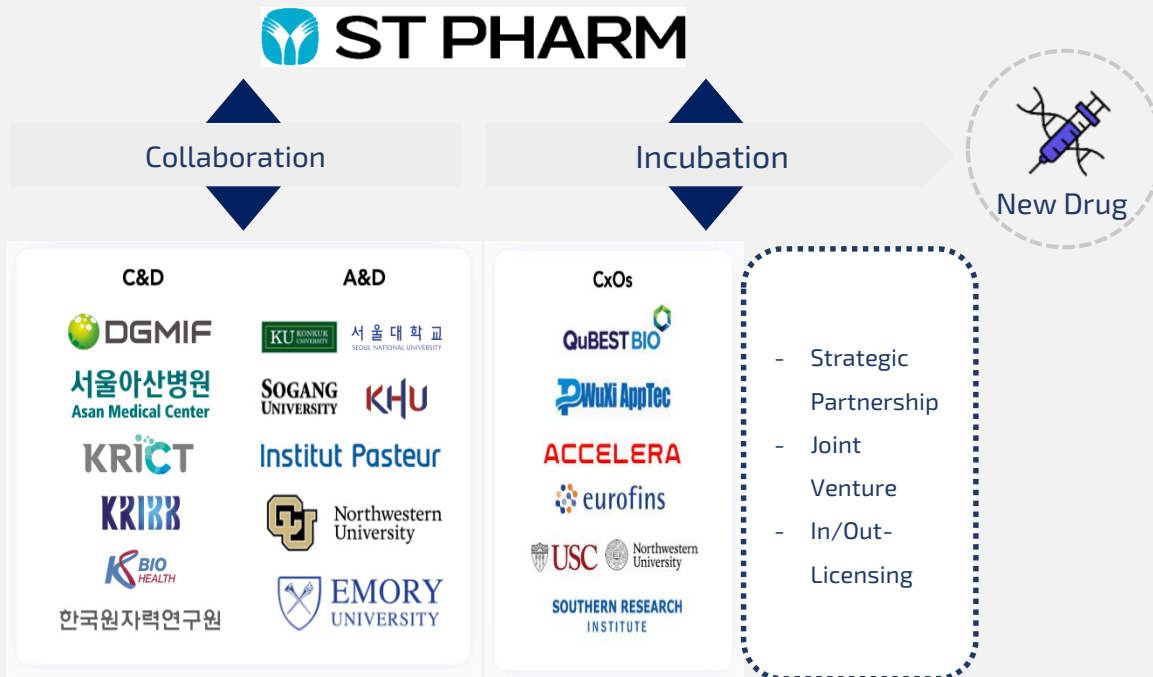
ST PHARM

Collaboration

Incubation

New Drug

C&D

A&D

DGMIF

서울아산병원
Asan Medical Center

KRICT

KRIBB

K BIO HEALTH

한국원자력연구원

KU KONKUK UNIVERSITY

서울대학교
SEOUL NATIONAL UNIVERSITY

SOGANG UNIVERSITY

KHU

Institut Pasteur

Northwestern University

EMORY UNIVERSITY

CxOs

QuBEST BIO

WuXi AppTec

ACCELERA

eurofins

USC

Northwestern University

SOUTHERN RESEARCH INSTITUTE

- Strategic Partnership
- Joint Venture
- In/Out-Licensing